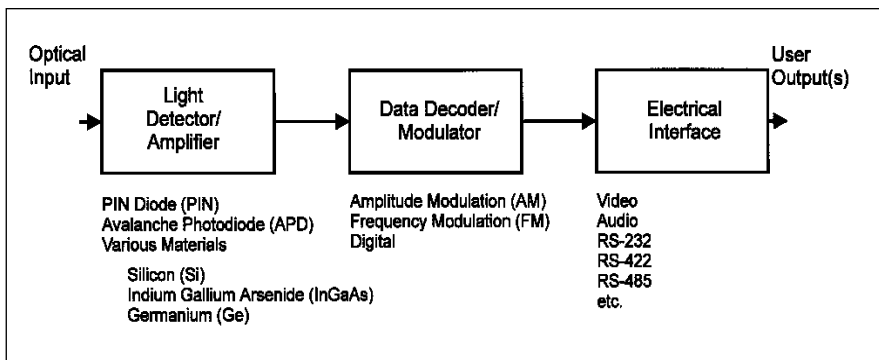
Optical Input

Light Detector/ Amplifier

Data Decoder/ Modulator

Electrical Interface

User Output(s)

PIN Diode (PIN)
Avalanche Photodiode (APD)
Various Materials

Silicon (Si)
Indium Gallium Arsenide (InGaAs)
Germanium (Ge)

Amplitude Modulation (AM)
Frequency Modulation (FM)
Digital

Video
Audio
RS-232
RS-422
RS-485
etc.